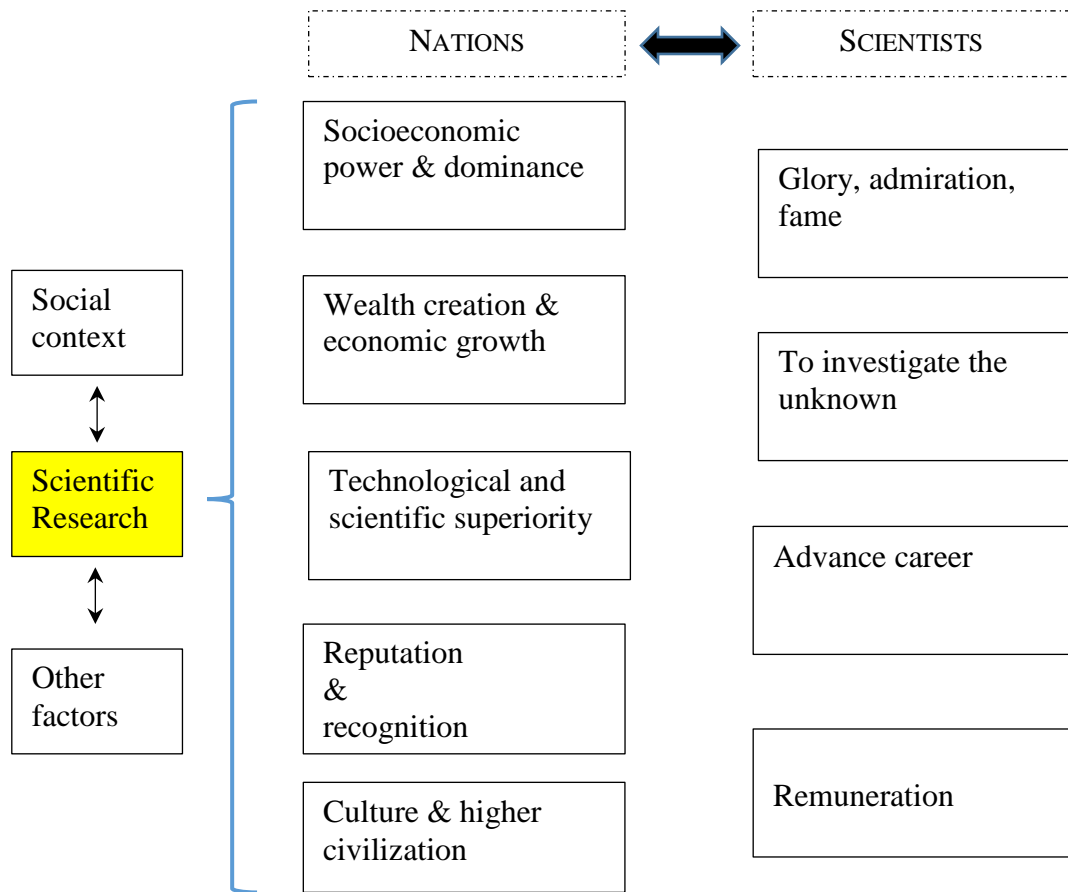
NATIONS

SCIENTISTS

Social context

Scientific Research

Other factors

Socioeconomic power & dominance

Wealth creation & economic growth

Technological and scientific superiority

Reputation & recognition

Culture & higher civilization

Glory, admiration, fame

To investigate the unknown

Advance career

Remuneration